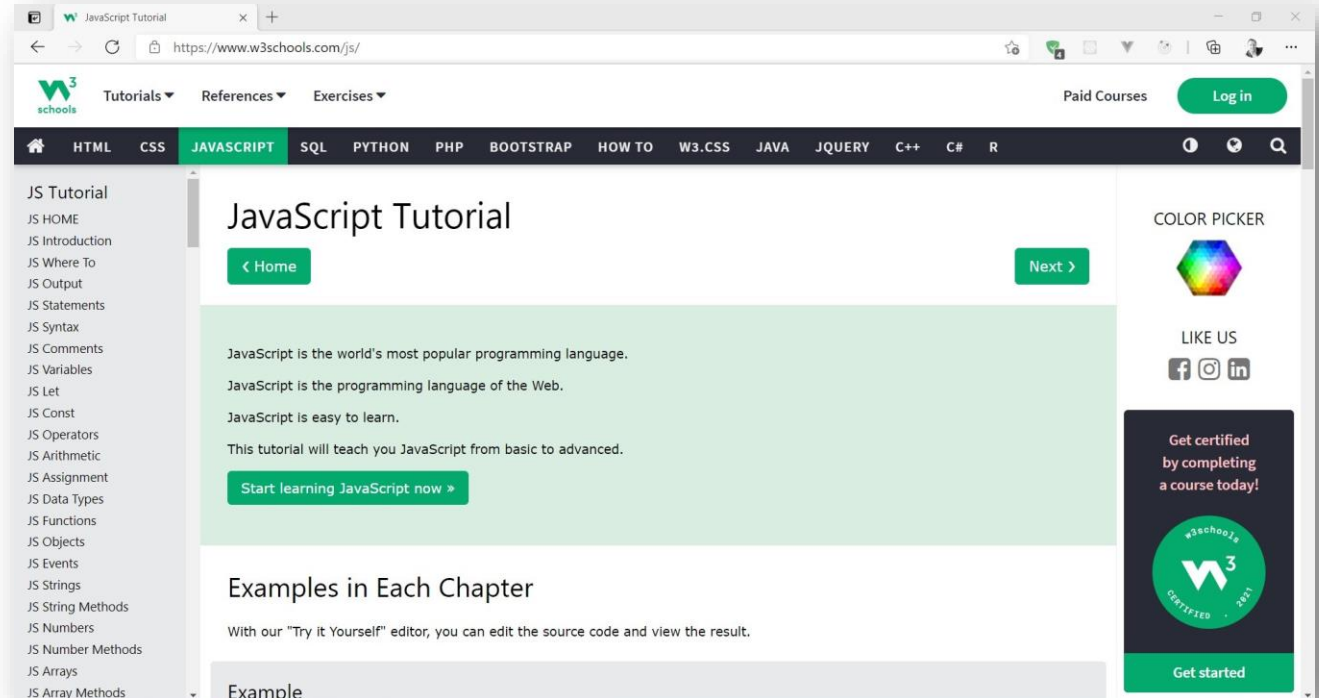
JavaScript Tutorial
https://www.w3schools.com/js/

w3schools
Tutorials ▾ References ▾ Exercises ▾
Paid Courses
Log in

HTML CSS JAVASCRIPT SQL PYTHON PHP BOOTSTRAP HOW TO W3.CSS JAVA JQUERY C++ C# R

JS Tutorial
JS HOME
JS Introduction
JS Where To
JS Output
JS Statements
JS Syntax
JS Comments
JS Variables
JS Let
JS Const
JS Operators
JS Arithmetic
JS Assignment
JS Data Types
JS Functions
JS Objects
JS Events
JS Strings
JS String Methods
JS Numbers
JS Number Methods
JS Arrays
JS Array Methods

JavaScript Tutorial

‹ Home
Next ›

JavaScript is the world's most popular programming language.

JavaScript is the programming language of the Web.

JavaScript is easy to learn.

This tutorial will teach you JavaScript from basic to advanced.

Start learning JavaScript now »

Examples in Each Chapter

With our "Try it Yourself" editor, you can edit the source code and view the result.

Example

COLOR PICKER

LIKE US

Get certified by completing a course today!

w3schools CERTIFIED . 2021

Get started